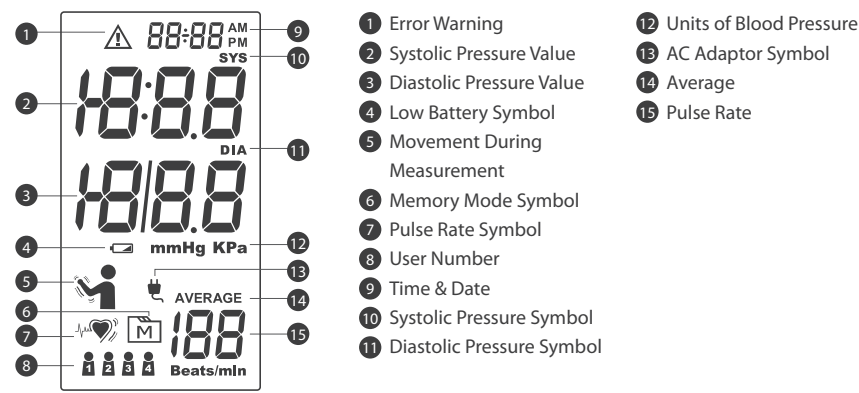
1 ⚠ 88:88 AM PM 9
SYS 10
2 18.8.8
DIA 11
3 18/8.8
4 mmHg KPa 12
5 13
6 AVERAGE 14
7 M 188 15
8 1 2 3 4 Beats/mln

1 Error Warning
2 Systolic Pressure Value
3 Diastolic Pressure Value
4 Low Battery Symbol
5 Movement During Measurement
6 Memory Mode Symbol
7 Pulse Rate Symbol
8 User Number
9 Time & Date
10 Systolic Pressure Symbol
11 Diastolic Pressure Symbol
12 Units of Blood Pressure
13 AC Adaptor Symbol
14 Average
15 Pulse Rate